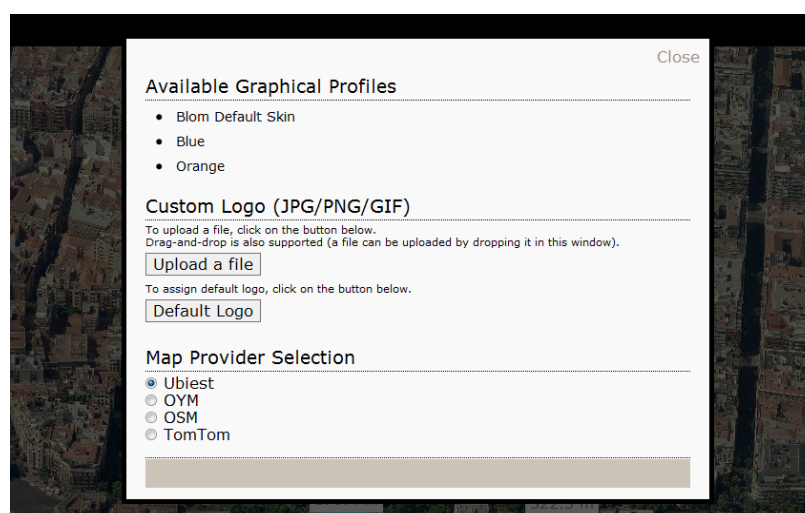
Close

Available Graphical Profiles

- Blom Default Skin
- Blue
- Orange

Custom Logo (JPG/PNG/GIF)

To upload a file, click on the button below.
Drag-and-drop is also supported (a file can be uploaded by dropping it in this window).

Upload a file

To assign default logo, click on the button below.

Default Logo

Map Provider Selection

Ubiest
OYM
OSM
TomTom